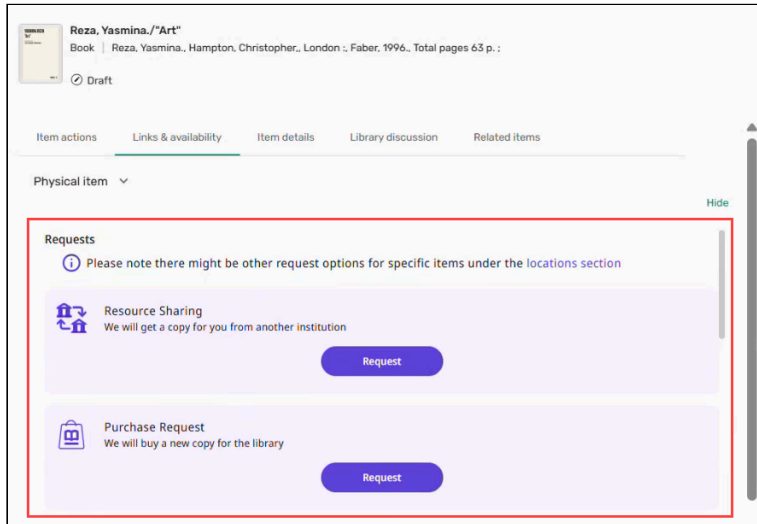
Reza, Yasmina./"Art"

Book | Reza, Yasmina., Hampton, Christopher,, London :, Faber, 1996., Total pages 63 p. ;

Draft

Item actions | Links & availability | Item details | Library discussion | Related items

Physical item

Hide

Requests

Please note there might be other request options for specific items under the locations section

Resource Sharing
We will get a copy for you from another institution

Request

Purchase Request
We will buy a new copy for the library

Request